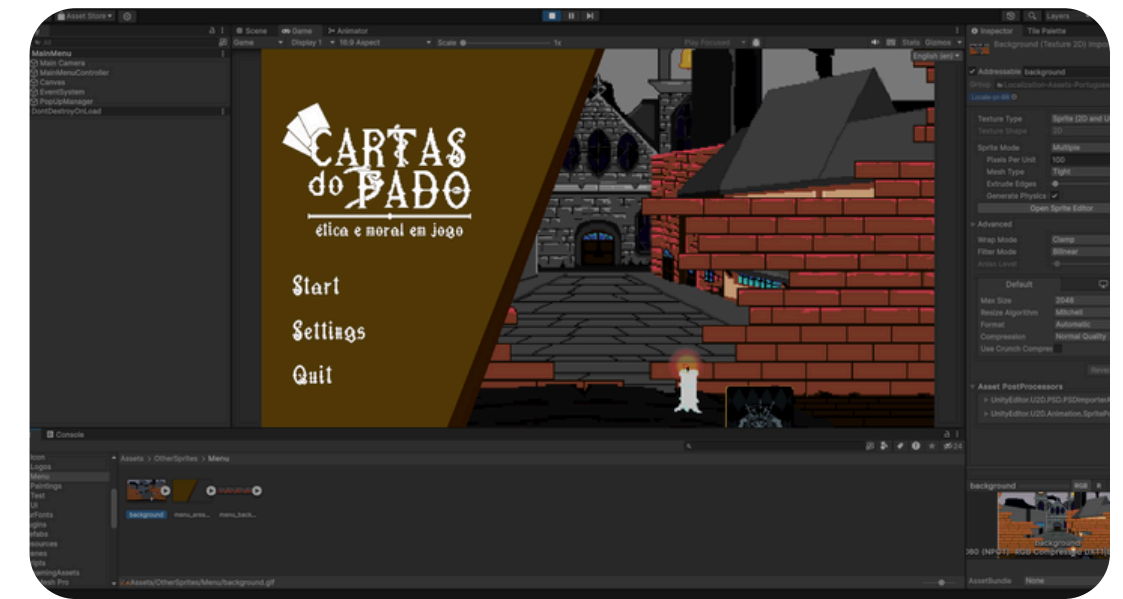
Asset Store

Layers

Scene Game Animator

Inspector Tile Palette

Background (Texture 2D) Impo

MainMenu
Main Camera
MainMenuController
Canvas
EventSystem
PopUpManager
DontDestroyOnLoad

Game Display 1 16:9 Aspect Scale 1x Play Focused Stats Gizmos

English (en)

CARTAS do FADO

ética e moral em jogo

Start

Settings

Quit

Addressable background

Group Localization-Assets-Portugues

Locale pt-BR

Texture Type Sprite (2D and UI)
Texture Shape 2D
Sprite Mode Multiple
Pixels Per Unit 100
Mesh Type Tight
Extrude Edges
Generate Physics
Open Sprite Editor

Advanced
Wrap Mode Clamp
Filter Mode Bilinear
Aniso Level

Default

Max Size 2048
Resize Algorithm Mitchell
Format Automatic
Compression Normal Quality
Use Crunch Compres

Asset PostProcessors
UnityEditor.U2D.PSD.PSDImporterA
UnityEditor.U2D.Animation.SpriteP

Console

Assets > OtherSprites > Menu

Icon
Logos
Menu
Paintings
Text
UI
Fonts
ugins
efabs
sources
enes
ripts
amingAssets
Mesh Pro

background menu_area... menu_back...

Assets/OtherSprites/Menu/background.gif

background

Background

AssetBundle None